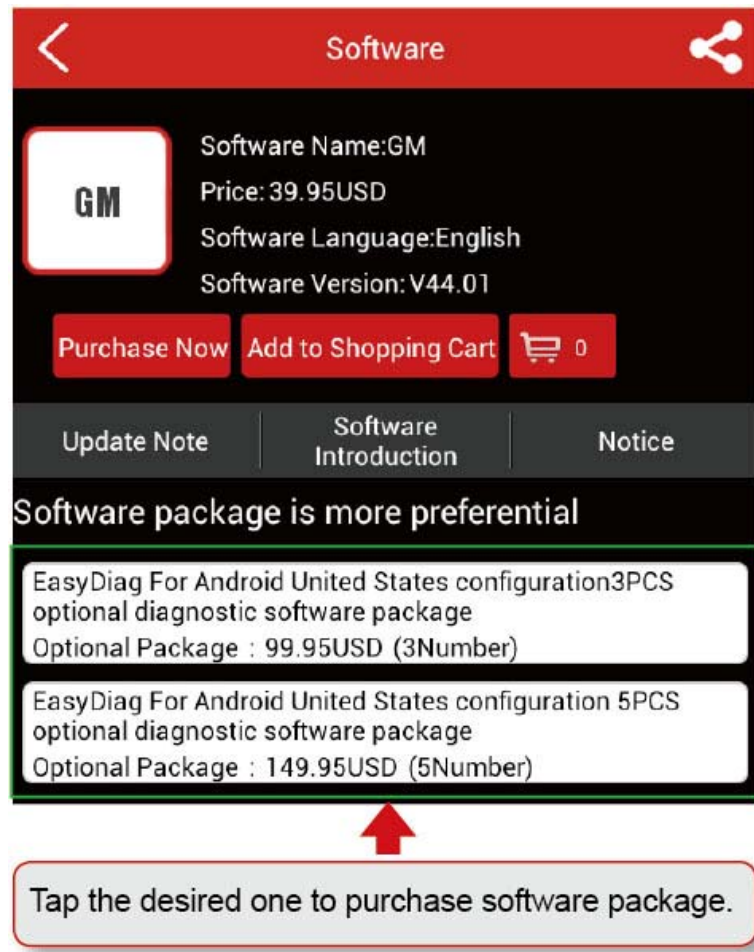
Software

GM

Software Name:GM
Price: 39.95USD
Software Language:English
Software Version: V44.01

Purchase Now | Add to Shopping Cart | 0

Update Note | Software Introduction | Notice

Software package is more preferential

EasyDiag For Android United States configuration3PCS optional diagnostic software package
Optional Package：99.95USD (3Number)

EasyDiag For Android United States configuration 5PCS optional diagnostic software package
Optional Package：149.95USD (5Number)

Tap the desired one to purchase software package.